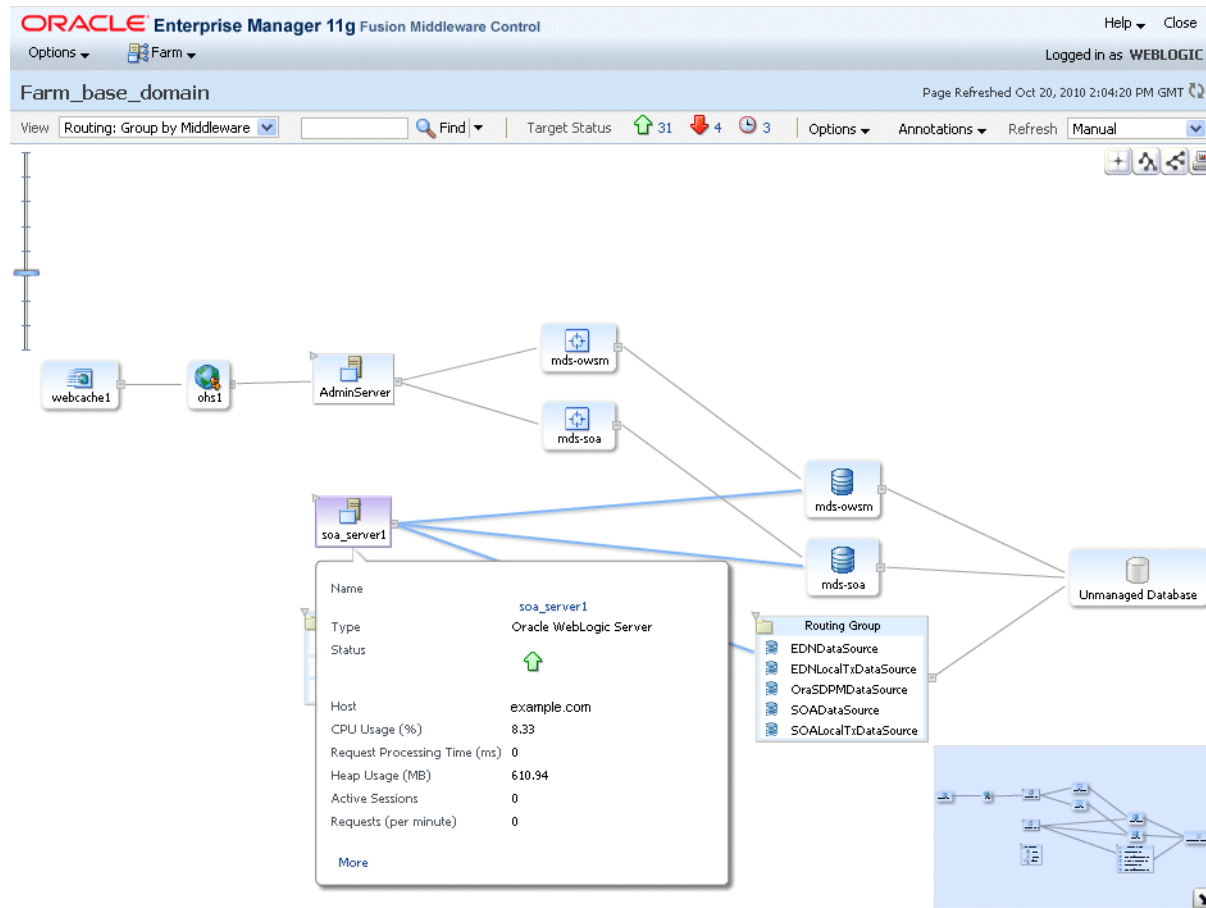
ORACLE Enterprise Manager 11g Fusion Middleware Control

Help Close

Options Farm

Logged in as WEBLOGIC

Farm_base_domain

Page Refreshed Oct 20, 2010 2:04:20 PM GMT

View Routing: Group by Middleware Find Target Status 31 4 3 Options Annotations Refresh Manual

webcache1
ohs1
AdminServer
mds-owsm
mds-soa
mds-owsm
mds-soa
soa_server1
Unmanaged Database

Name soa_server1
Type Oracle WebLogic Server
Status
Host example.com
CPU Usage (%) 8.33
Request Processing Time (ms) 0
Heap Usage (MB) 610.94
Active Sessions 0
Requests (per minute) 0
More

Routing Group
EDNDataSource
EDNLocalTxDataSource
OraSDPMDataSource
SOADataSource
SOALocalTxDataSource